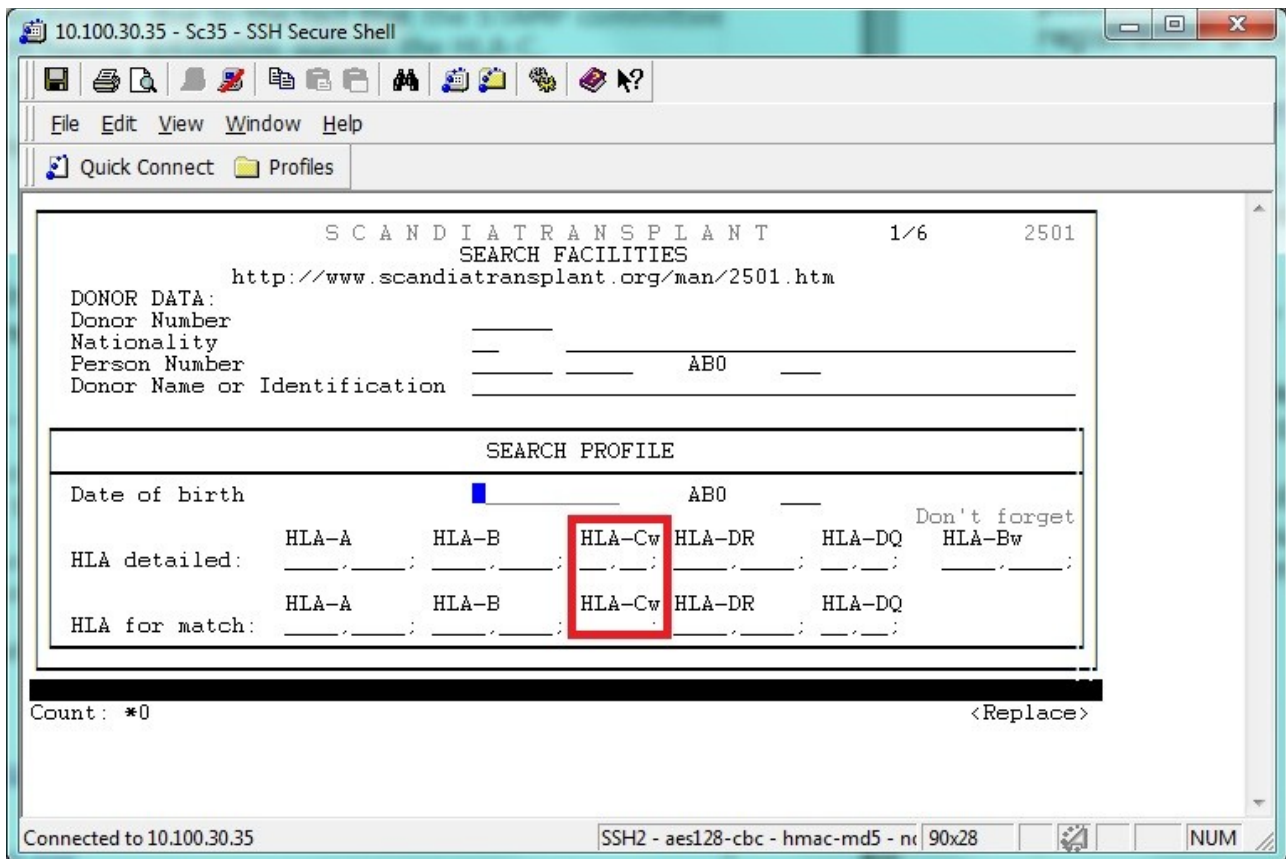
10.100.30.35 - Sc35 - SSH Secure Shell

File Edit View Window Help

Quick Connect Profiles

SCANDIATRANSPLANT 1/6 2501
SEARCH FACILITIES
http://www.scandiatransplant.org/man/2501.htm
DONOR DATA:
Donor Number
Nationality
Person Number AB0
Donor Name or Identification

SEARCH PROFILE

Date of birth AB0

Don't forget

| | HLA-A | HLA-B | HLA-Cw | HLA-DR | HLA-DQ | HLA-Bw |
|---|---|---|---|---|---|---|
| HLA detailed: | , ; | , ; | , ; | , ; | , ; | , ; |
| HLA for match: | , ; | , ; | , | , ; | , ; | |

Count: *0 <Replace>

Connected to 10.100.30.35 SSH2 - aes128-cbc - hmac-md5 - n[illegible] 90x28 NUM